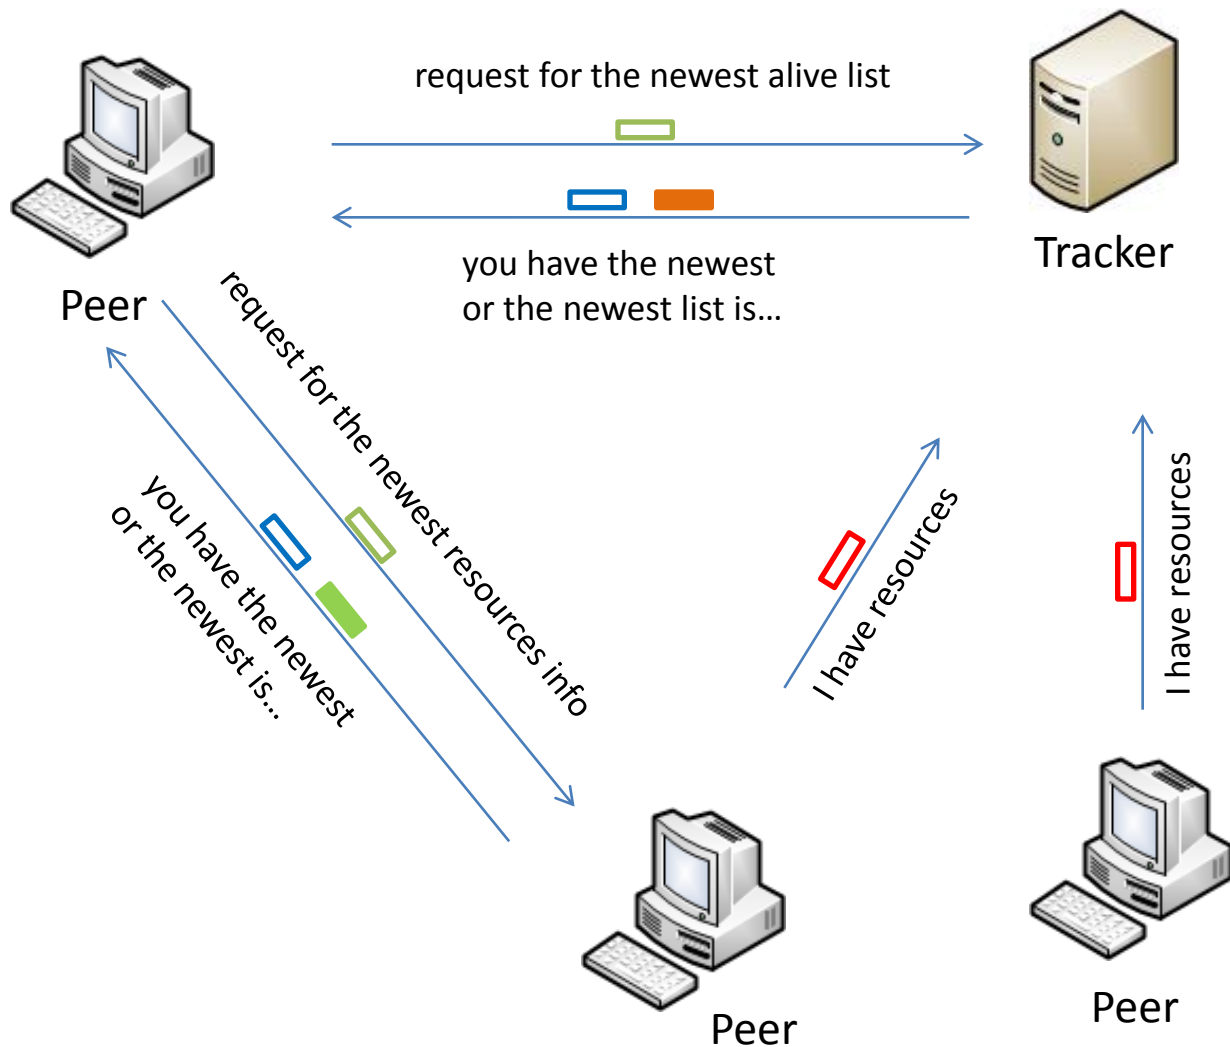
request for the newest alive list

Tracker

you have the newest
or the newest list is…

Peer

request for the newest resources info

you have the newest
or the newest is…

I have resources

I have resources

Peer

Peer